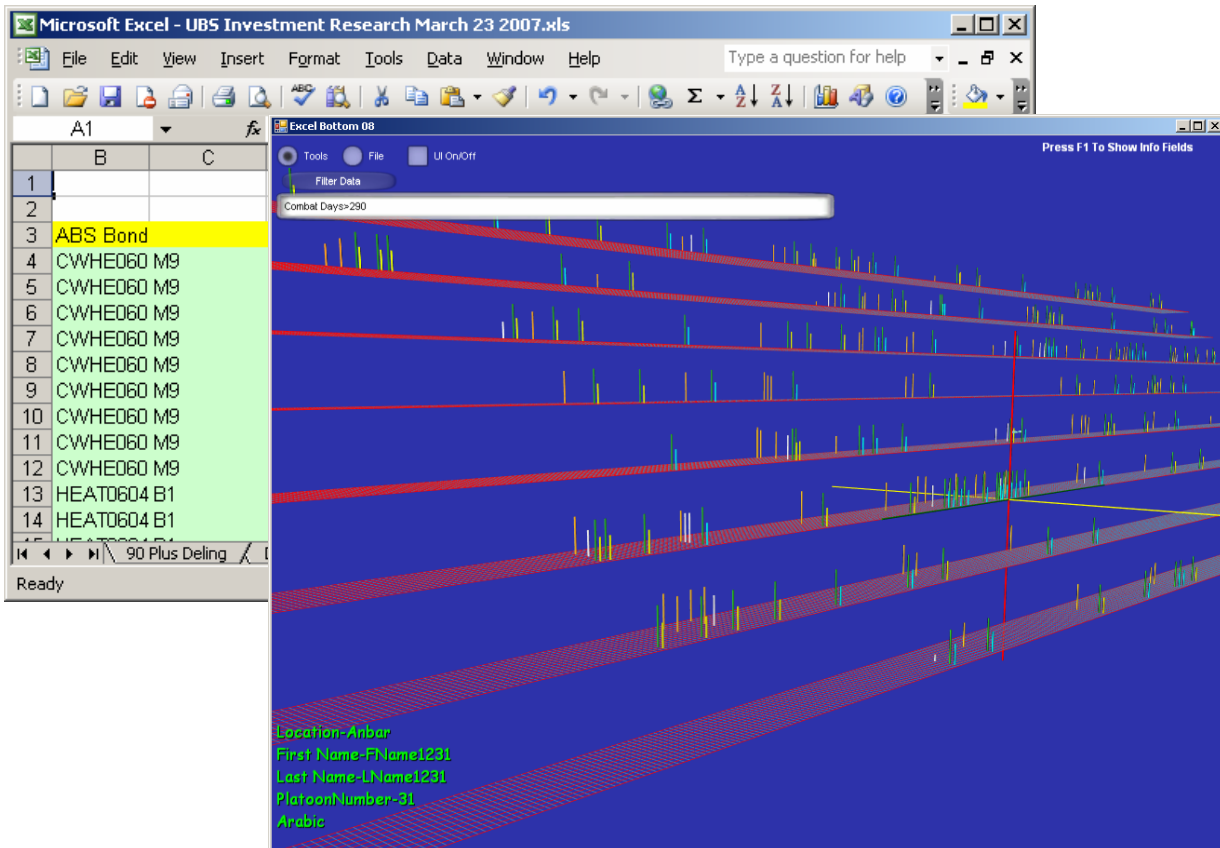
Microsoft Excel - UBS Investment Research March 23 2007.xls

File Edit View Insert Format Tools Data Window Help

Type a question for help

A1

fx

| | B | C |
|---|---|---|
| 1 | | |
| 2 | | |
| 3 | ABS Bond | |
| 4 | CWHE060 M9 | |
| 5 | CWHE060 M9 | |
| 6 | CWHE060 M9 | |
| 7 | CWHE060 M9 | |
| 8 | CWHE060 M9 | |
| 9 | CWHE060 M9 | |
| 10 | CWHE060 M9 | |
| 11 | CWHE060 M9 | |
| 12 | CWHE060 M9 | |
| 13 | HEAT0604 B1 | |
| 14 | HEAT0604 B1 | |

90 Plus Deling

Ready

Excel Bottom 08

Tools File UI On/Off

Press F1 To Show Info Fields

Filter Data

Combat Days>290

Location-Anbar
First Name-FName1231
Last Name-LName1231
PlatoonNumber-31
Arabic